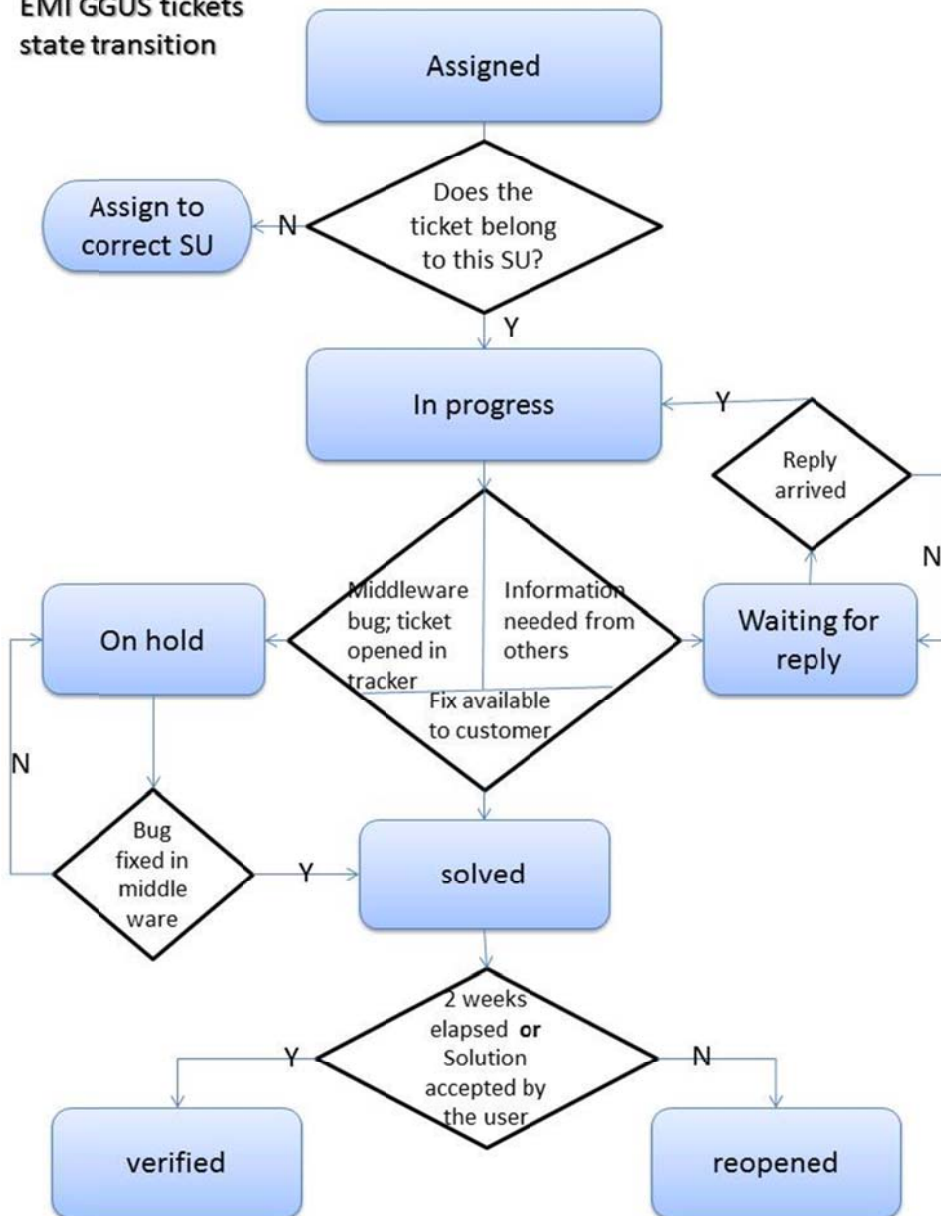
EMI GGUS tickets state transition

Assigned

Does the ticket belong to this SU?

N

Assign to correct SU

Y

In progress

Y

Reply arrived

N

Middleware bug; ticket opened in tracker

Information needed from others

Fix available to customer

On hold

Waiting for reply

N

Bug fixed in middle ware

Y

solved

2 weeks elapsed **or** Solution accepted by the user

Y

N

verified

reopened